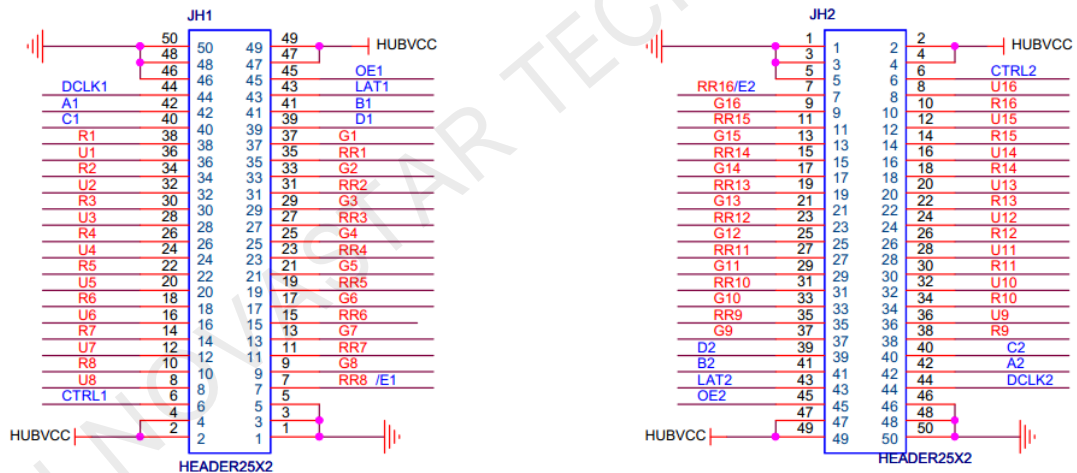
JH1

| Signal | Pin | Pin | Pin | Pin | Signal |
|---|---|---|---|---|---|
| | 50 | 50 | 49 | 49 | HUBVCC |
| | 48 | 48 | 47 | 47 | |
| | 46 | 46 | 45 | 45 | OE1 |
| DCLK1 | 44 | 44 | 43 | 43 | LAT1 |
| A1 | 42 | 42 | 41 | 41 | B1 |
| C1 | 40 | 40 | 39 | 39 | D1 |
| R1 | 38 | 38 | 37 | 37 | G1 |
| U1 | 36 | 36 | 35 | 35 | RR1 |
| R2 | 34 | 34 | 33 | 33 | G2 |
| U2 | 32 | 32 | 31 | 31 | RR2 |
| R3 | 30 | 30 | 29 | 29 | G3 |
| U3 | 28 | 28 | 27 | 27 | RR3 |
| R4 | 26 | 26 | 25 | 25 | G4 |
| U4 | 24 | 24 | 23 | 23 | RR4 |
| R5 | 22 | 22 | 21 | 21 | G5 |
| U5 | 20 | 20 | 19 | 19 | RR5 |
| R6 | 18 | 18 | 17 | 17 | G6 |
| U6 | 16 | 16 | 15 | 15 | RR6 |
| R7 | 14 | 14 | 13 | 13 | G7 |
| U7 | 12 | 12 | 11 | 11 | RR7 |
| R8 | 10 | 10 | 9 | 9 | G8 |
| U8 | 8 | 8 | 7 | 7 | RR8 /E1 |
| CTRL1 | 6 | 6 | 5 | 5 | |
| | 4 | 4 | 3 | 3 | |
| HUBVCC | 2 | 2 | 1 | 1 | |

HEADER25X2

JH2

| Signal | Pin | Pin | Pin | Pin | Signal |
|---|---|---|---|---|---|
| | 1 | 1 | 2 | 2 | HUBVCC |
| | 3 | 3 | 4 | 4 | |
| | 5 | 5 | 6 | 6 | CTRL2 |
| RR16/E2 | 7 | 7 | 8 | 8 | U16 |
| G16 | 9 | 9 | 10 | 10 | R16 |
| RR15 | 11 | 11 | 12 | 12 | U15 |
| G15 | 13 | 13 | 14 | 14 | R15 |
| RR14 | 15 | 15 | 16 | 16 | U14 |
| G14 | 17 | 17 | 18 | 18 | R14 |
| RR13 | 19 | 19 | 20 | 20 | U13 |
| G13 | 21 | 21 | 22 | 22 | R13 |
| RR12 | 23 | 23 | 24 | 24 | U12 |
| G12 | 25 | 25 | 26 | 26 | R12 |
| RR11 | 27 | 27 | 28 | 28 | U11 |
| G11 | 29 | 29 | 30 | 30 | R11 |
| RR10 | 31 | 31 | 32 | 32 | U10 |
| G10 | 33 | 33 | 34 | 34 | R10 |
| RR9 | 35 | 35 | 36 | 36 | U9 |
| G9 | 37 | 37 | 38 | 38 | R9 |
| D2 | 39 | 39 | 40 | 40 | C2 |
| B2 | 41 | 41 | 42 | 42 | A2 |
| LAT2 | 43 | 43 | 44 | 44 | DCLK2 |
| OE2 | 45 | 45 | 46 | 46 | |
| | 47 | 47 | 48 | 48 | |
| HUBVCC | 49 | 49 | 50 | 50 | |

HEADER25X2

NOVASTAR TECH